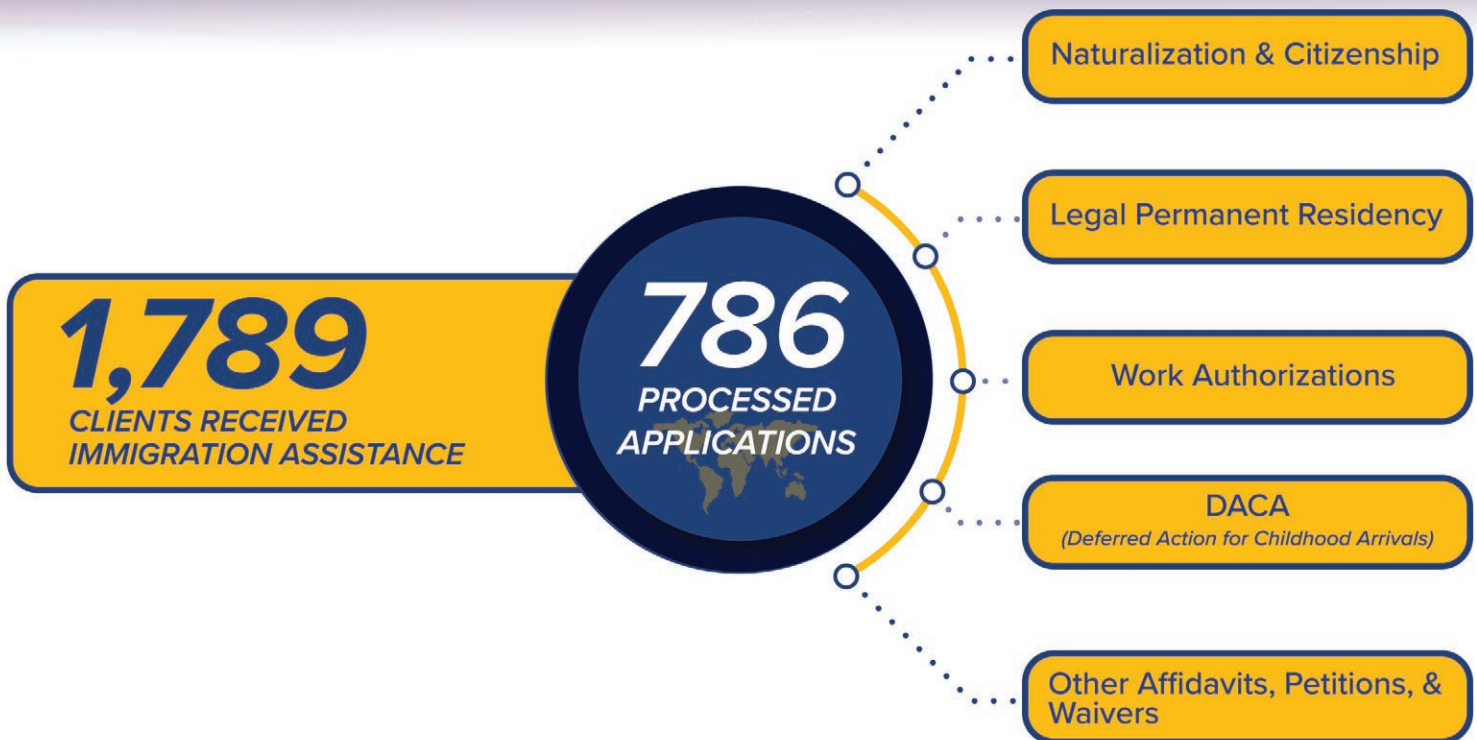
1,789
CLIENTS RECEIVED IMMIGRATION ASSISTANCE

786
PROCESSED APPLICATIONS

Naturalization & Citizenship

Legal Permanent Residency

Work Authorizations

DACA
(Deferred Action for Childhood Arrivals)

Other Affidavits, Petitions, & Waivers